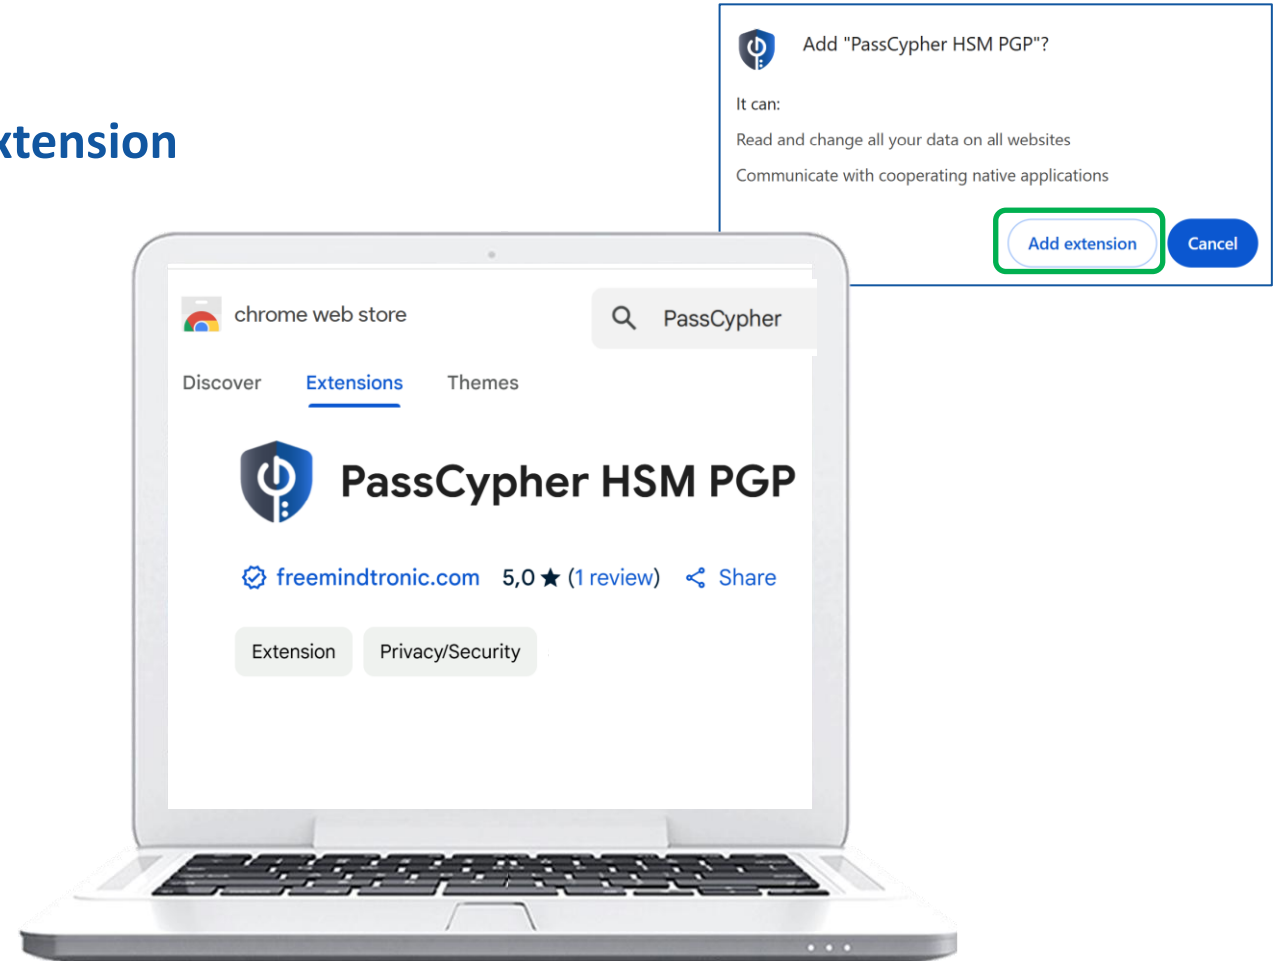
xtension

Add "PassCypher HSM PGP"?

It can:

Read and change all your data on all websites

Communicate with cooperating native applications

Add extension

Cancel

chrome web store

PassCypher

Discover

Extensions

Themes

PassCypher HSM PGP

freemindtronic.com

5,0 ★ (1 review)

Share

Extension

Privacy/Security